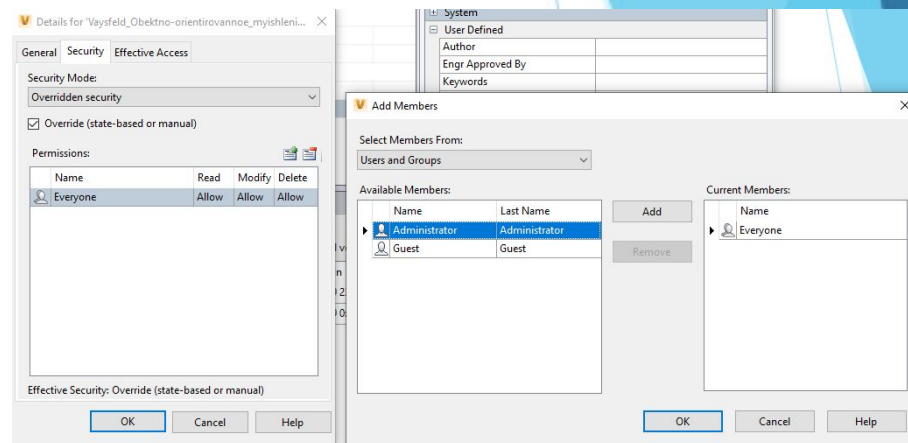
Details for 'Vaysfeld_Obektno-orientirovannoe_myishleni...

General Security Effective Access

Security Mode:

Overridden security

Override (state-based or manual)

Permissions:

| Name | Read | Modify | Delete |
|---|---|---|---|
| Everyone | Allow | Allow | Allow |

Effective Security: Override (state-based or manual)

OK Cancel Help

System
User Defined
Author
Engr Approved By
Keywords

Add Members

Select Members From:

Users and Groups

Available Members:

| Name | Last Name |
|---|---|
| Administrator | Administrator |
| Guest | Guest |

Add

Remove

Current Members:

| Name |
|---|
| Everyone |

OK Cancel Help